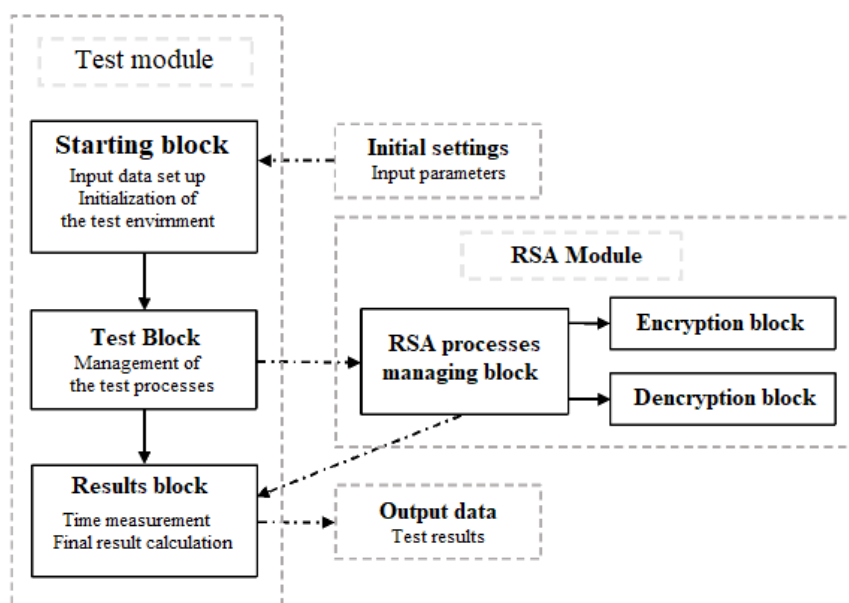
Test module

Starting block
Input data set up
Initialization of
the test envirnment

Test Block
Management of
the test processes

Results block
Time measurement
Final result calculation

Initial settings
Input parameters

RSA Module

RSA processes
managing block

Encryption block

Dencryption block

Output data
Test results